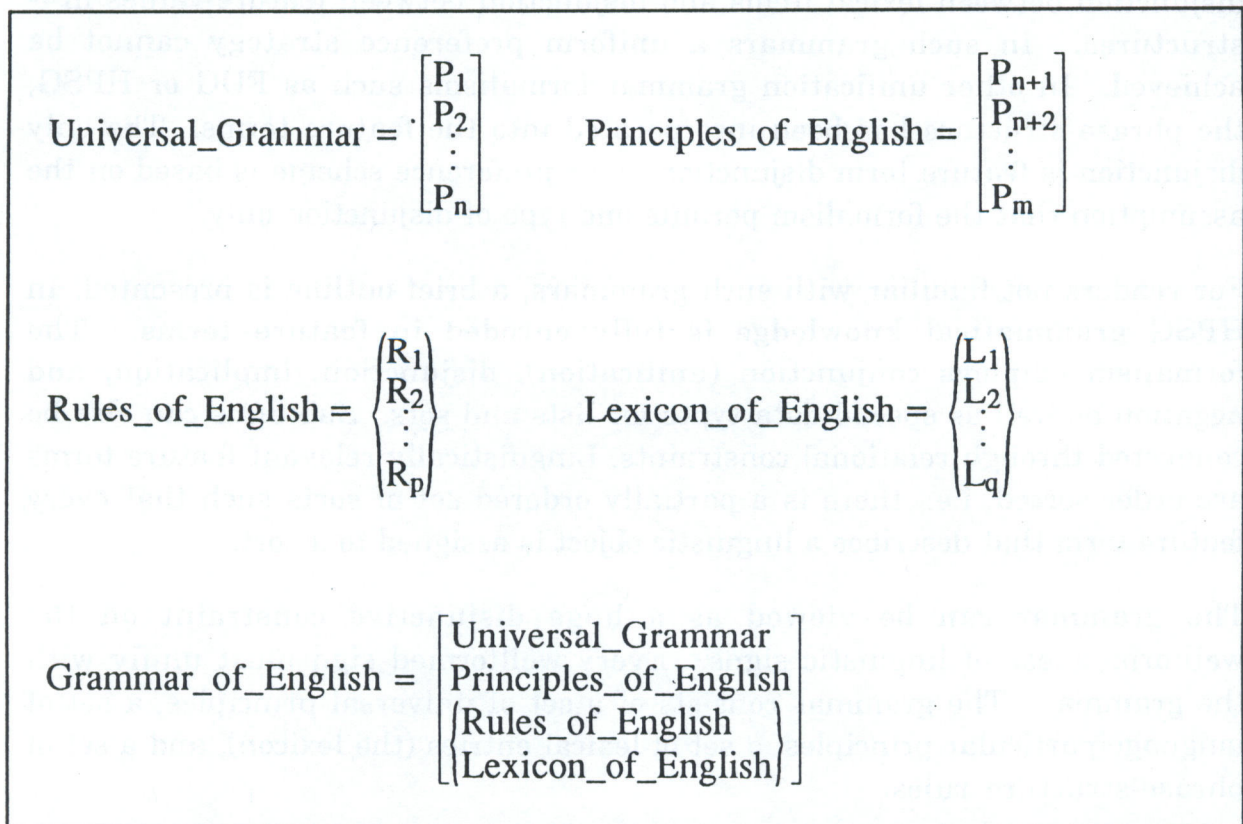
Universal_Grammar = $\begin{bmatrix} P_1 \\ P_2 \\ \vdots \\ P_n \end{bmatrix}$ Principles_of_English = $\begin{bmatrix} P_{n+1} \\ P_{n+2} \\ \vdots \\ P_m \end{bmatrix}$

Rules_of_English = $\begin{Bmatrix} R_1 \\ R_2 \\ \vdots \\ R_p \end{Bmatrix}$ Lexicon_of_English = $\begin{Bmatrix} L_1 \\ L_2 \\ \vdots \\ L_q \end{Bmatrix}$

Grammar_of_English = $\begin{bmatrix} \text{Universal\_Grammar} \\ \text{Principles\_of\_English} \\ \begin{Bmatrix} \text{Rules\_of\_English} \\ \text{Lexicon\_of\_English} \end{Bmatrix} \end{bmatrix}$